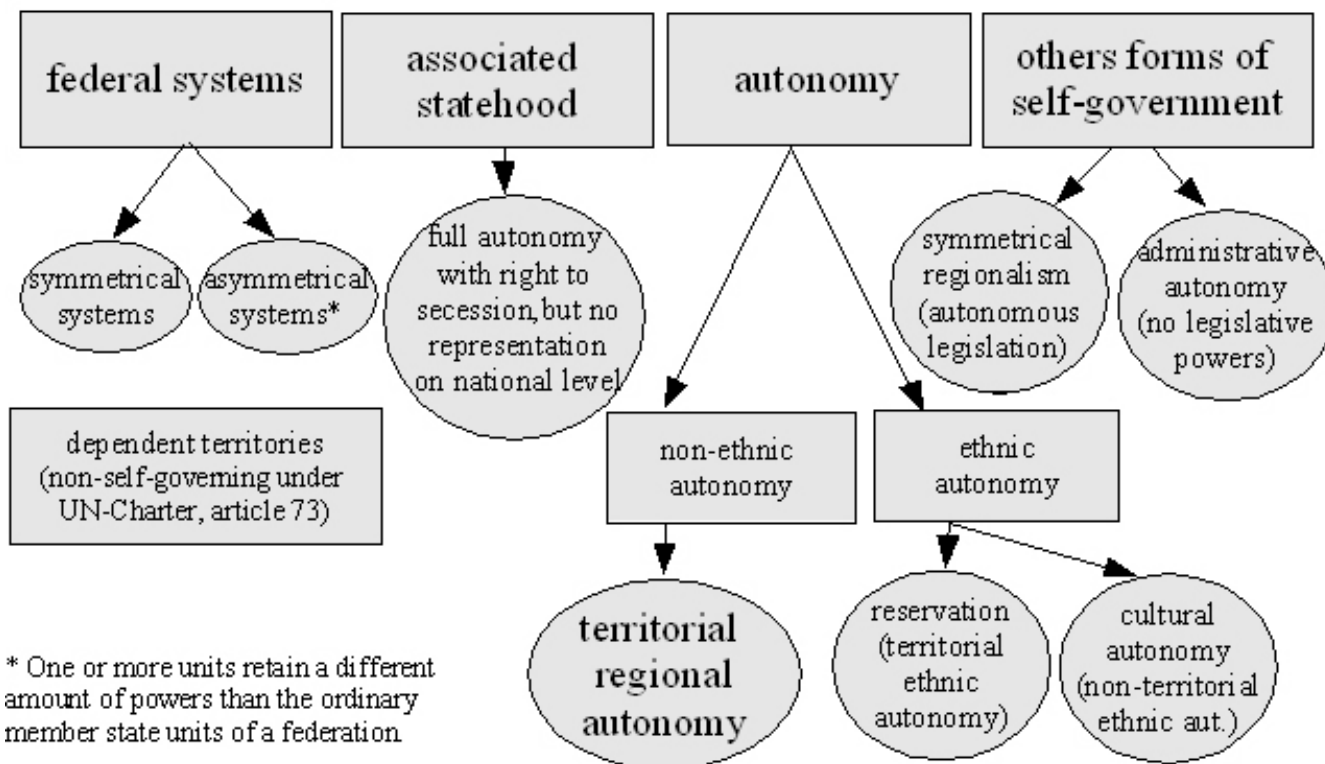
federal systems

associated statehood

autonomy

others forms of self-government

symmetrical systems

asymmetrical systems*

full autonomy with right to secession, but no representation on national level

symmetrical regionalism (autonomous legislation)

administrative autonomy (no legislative powers)

dependent territories (non-self-governing under UN-Charter, article 73)

non-ethnic autonomy

ethnic autonomy

territorial regional autonomy

reservation (territorial ethnic autonomy)

cultural autonomy (non-territorial ethnic aut.)

* One or more units retain a different amount of powers than the ordinary member state units of a federation.